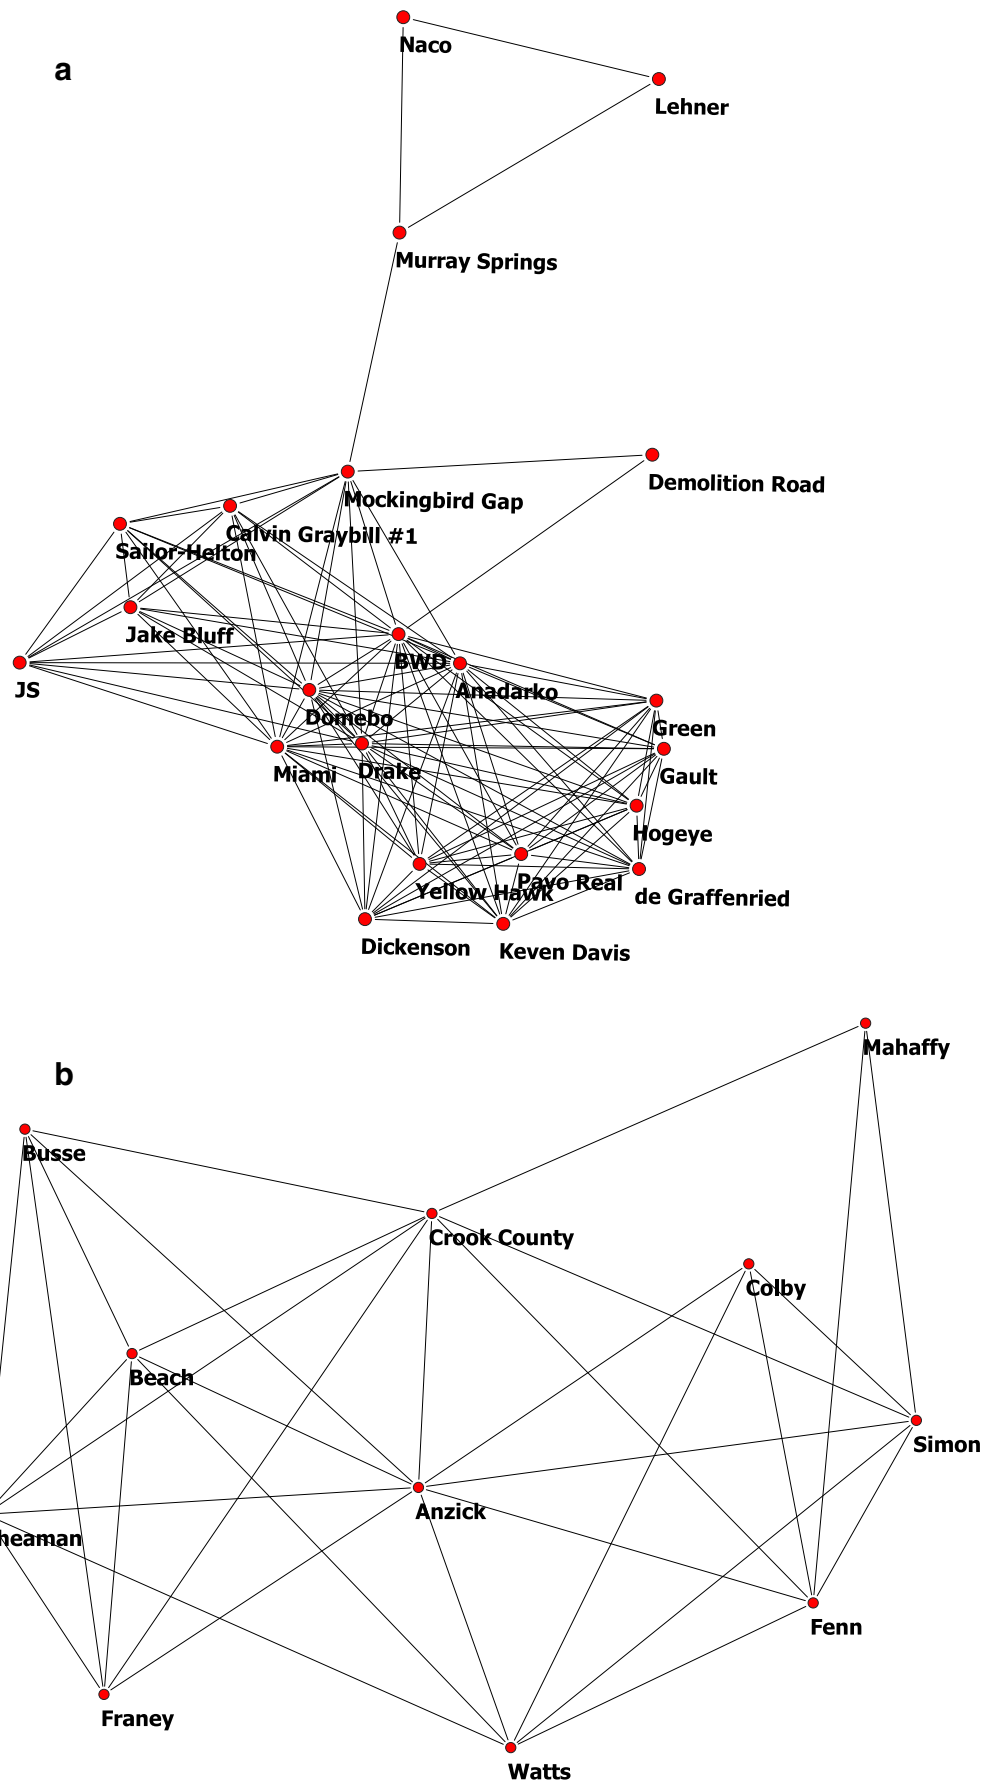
a

Naco

Lehner

Murray Springs

Mockingbird Gap

Demolition Road

Calvin Graybill #1

Sailor-Helton

Jake Bluff

JS

BWD

Anadarko

Domebo

Green

Miami

Drake

Gault

Hogeye

Yellow Hawk

Payo Real

de Graffenried

Dickenson

Keven Davis

b

Mahaffy

Busse

Crook County

Colby

Beach

Simon

Anzick

heaman

Fenn

Franey

Watts